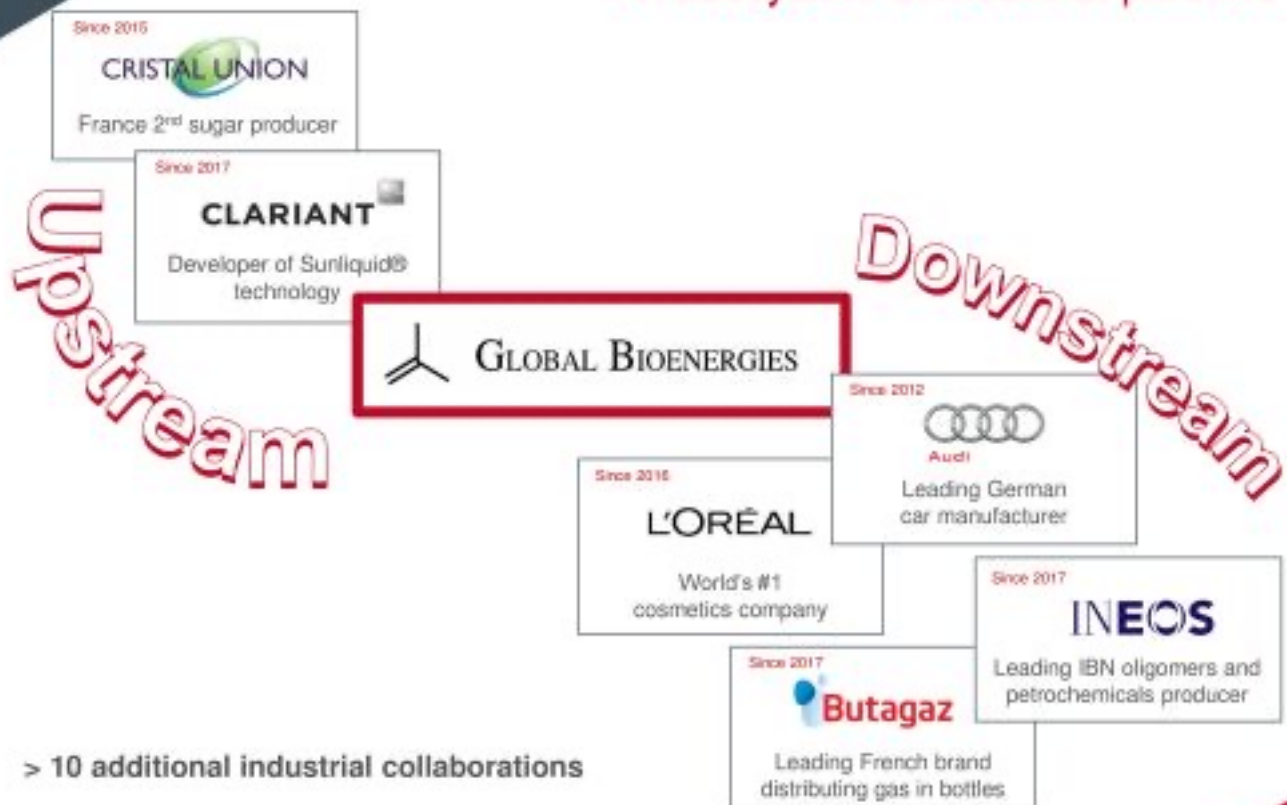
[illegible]

Since 2015
CRISTAL UNION
France 2nd sugar producer

Since 2017
CLARIANT
Developer of Sunliquid® technology

Upstream

GLOBAL BIOENERGIES

Downstream

Since 2012
Audi
Leading German car manufacturer

Since 2016
L'ORÉAL
World's #1 cosmetics company

Since 2017
INEOS
Leading IBN oligomers and petrochemicals producer

Since 2017
Butagaz
Leading French brand distributing gas in bottles

> 10 additional industrial collaborations